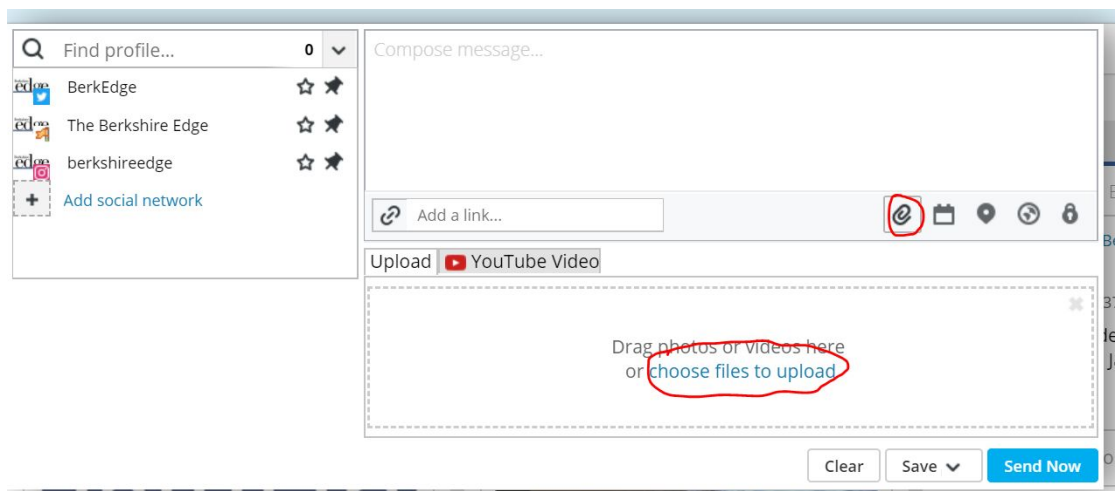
Find profile... 0

BerkEdge

The Berkshire Edge

berkshireedge

Add social network

Compose message...

Add a link...

Upload YouTube Video

Drag photos or videos here or choose files to upload

Clear Save Send Now